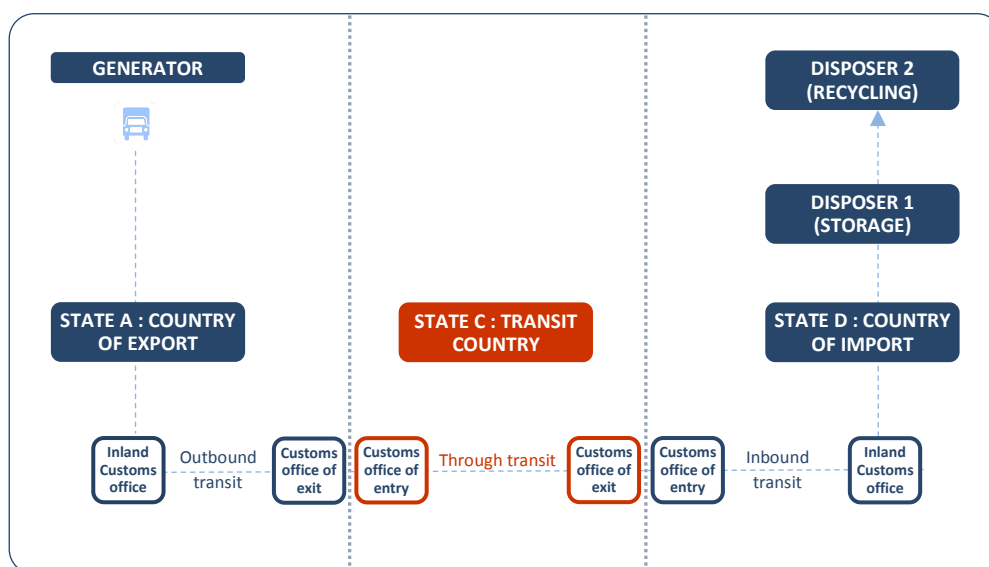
GENERATOR

DISPOSER 2 (RECYCLING)

DISPOSER 1 (STORAGE)

STATE A : COUNTRY OF EXPORT

STATE C : TRANSIT COUNTRY

STATE D : COUNTRY OF IMPORT

Inland Customs office

Outbound transit

Customs office of exit

Customs office of entry

Through transit

Customs office of exit

Customs office of entry

Inbound transit

Inland Customs office